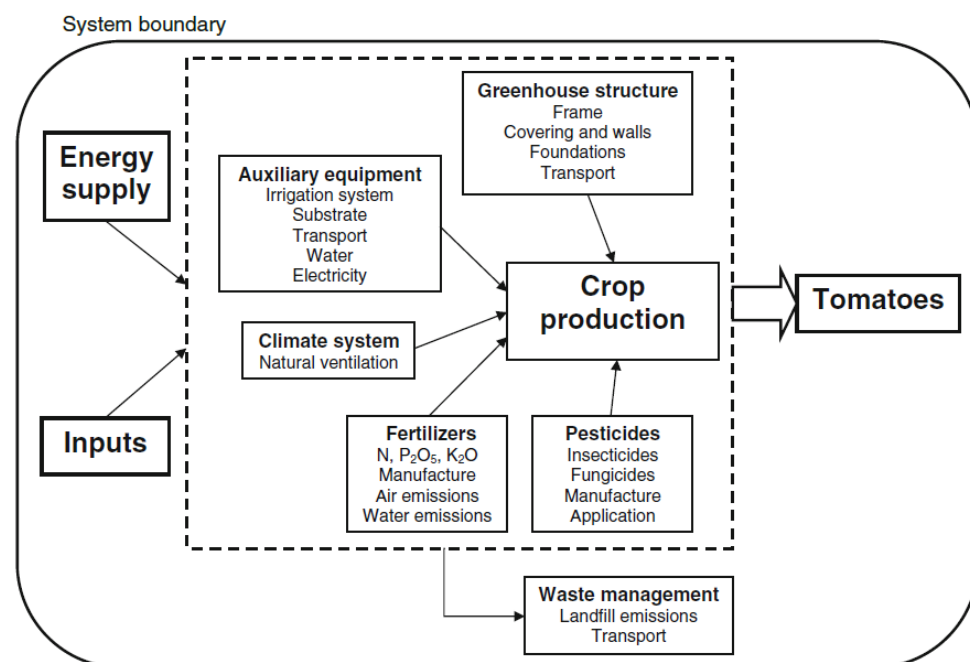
System boundary

Energy supply

Inputs

Greenhouse structure
Frame
Covering and walls
Foundations
Transport

Auxiliary equipment
Irrigation system
Substrate
Transport
Water
Electricity

Crop production

Tomatoes

Climate system
Natural ventilation

Fertilizers
N, $P_2O_5$, $K_2O$
Manufacture
Air emissions
Water emissions

Pesticides
Insecticides
Fungicides
Manufacture
Application

Waste management
Landfill emissions
Transport